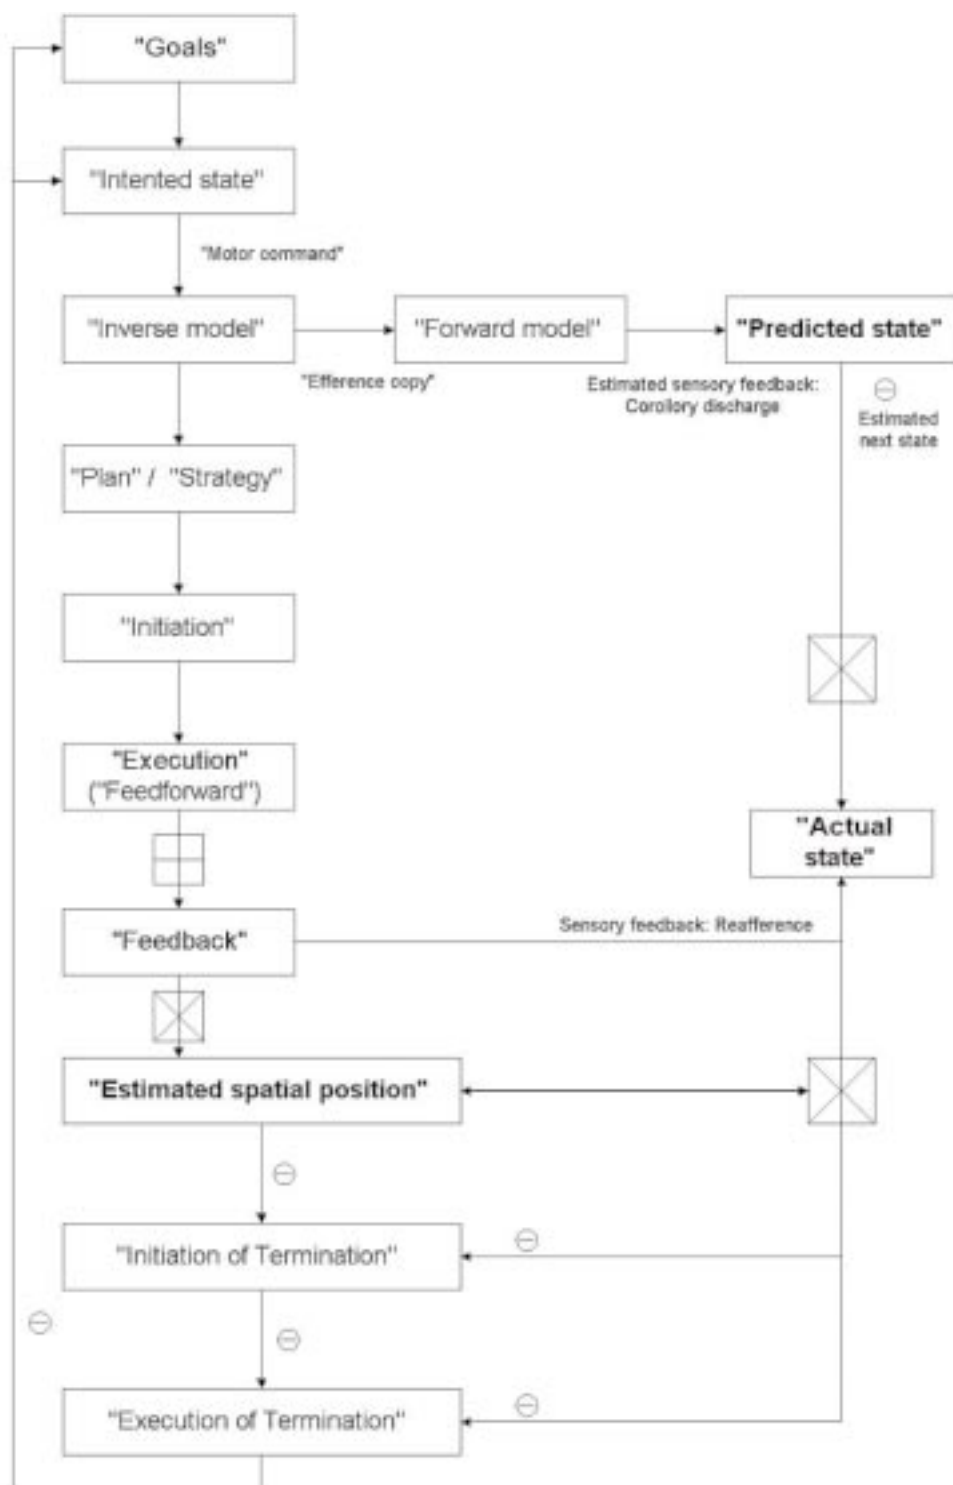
"Goals"

"Intented state"

"Motor command"

"Inverse model"

"Efference copy"

"Forward model"

Estimated sensory feedback: Corollory discharge

"Predicted state"

⊖

Estimated next state

"Plan" / "Strategy"

"Initiation"

"Execution" ("Feedforward")

"Actual state"

"Feedback"

Sensory feedback: Reafference

"Estimated spatial position"

⊖

"Initiation of Termination"

⊖

⊖

⊖

"Execution of Termination"

⊖